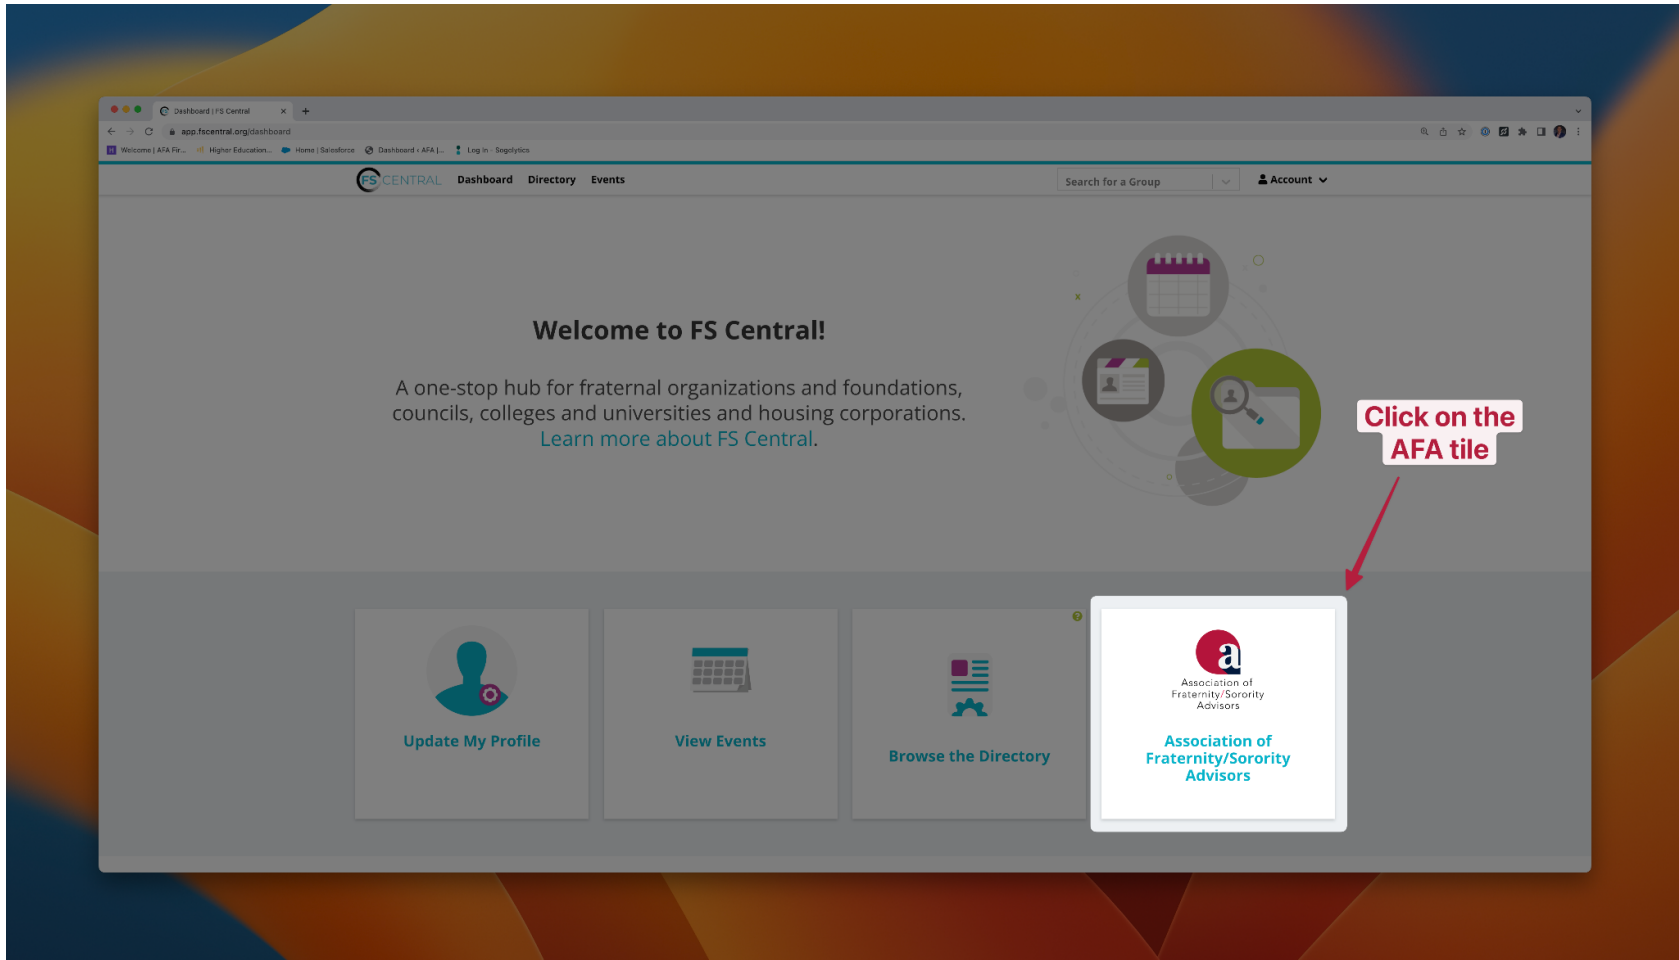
Dashboard | FS Central
app.fscentral.org/dashboard
Welcome | AFA Fir... Higher Education... Home | Salesforce Dashboard ‹ AFA |... Log In · Sogolytics

FS CENTRAL Dashboard Directory Events
Search for a Group
Account

Welcome to FS Central!

A one-stop hub for fraternal organizations and foundations, councils, colleges and universities and housing corporations. Learn more about FS Central.

Click on the AFA tile

Update My Profile

View Events

Browse the Directory

a
Association of Fraternity/Sorority Advisors

Association of Fraternity/Sorority Advisors